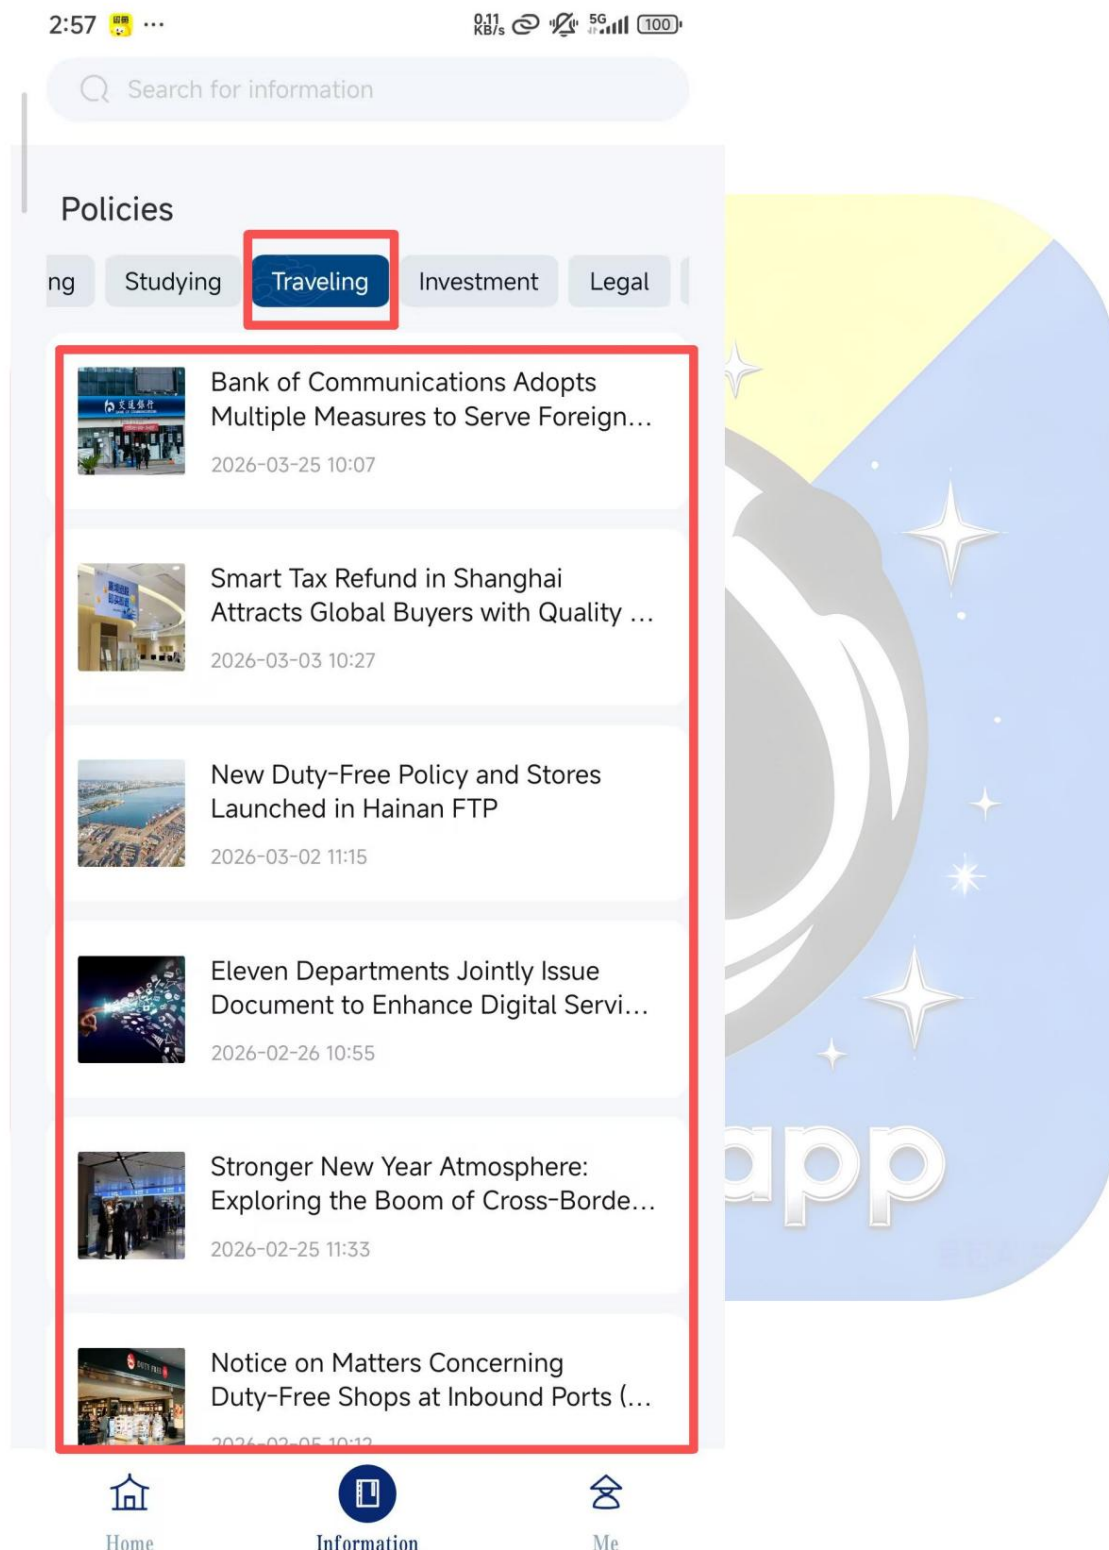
2:57 ···

0.11 KB/s 5G 100

Search for information

Policies

ng Studying Traveling Investment Legal

Bank of Communications Adopts Multiple Measures to Serve Foreign…

2026-03-25 10:07

Smart Tax Refund in Shanghai Attracts Global Buyers with Quality …

2026-03-03 10:27

New Duty-Free Policy and Stores Launched in Hainan FTP

2026-03-02 11:15

Eleven Departments Jointly Issue Document to Enhance Digital Servi…

2026-02-26 10:55

Stronger New Year Atmosphere: Exploring the Boom of Cross-Borde…

2026-02-25 11:33

Notice on Matters Concerning Duty-Free Shops at Inbound Ports (…

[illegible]

app

Home Information Me